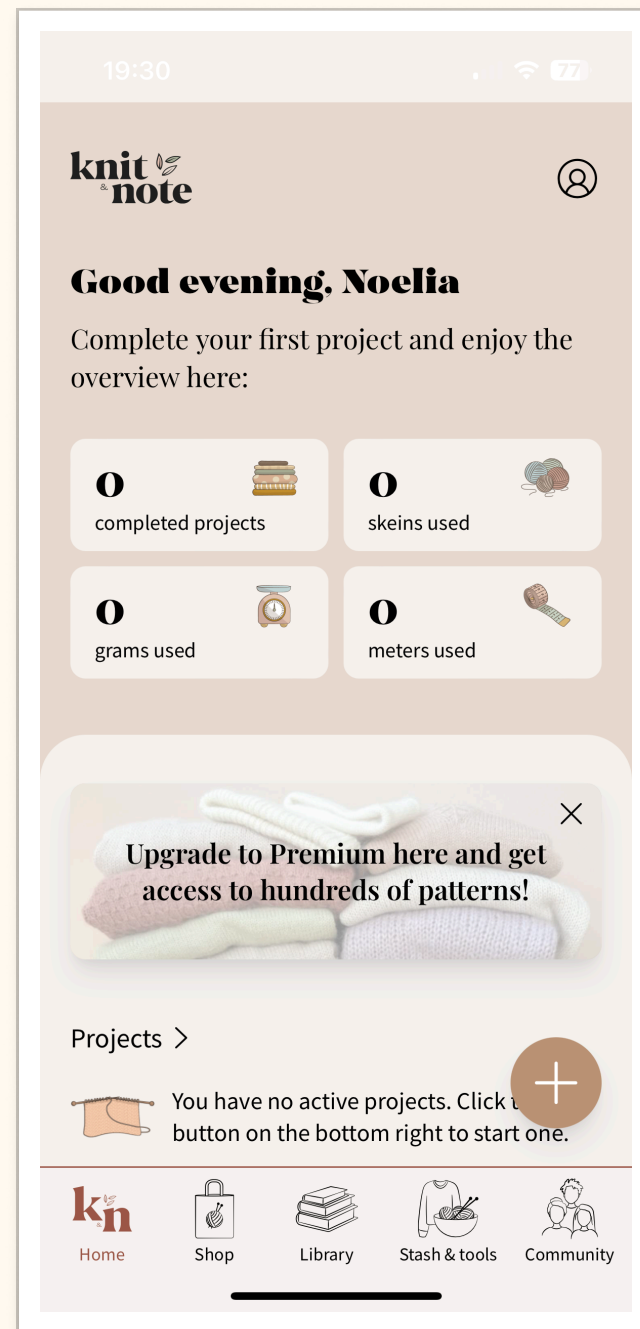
19:30

77

knit & note

Good evening, Noelia

Complete your first project and enjoy the overview here:

0
completed projects

0
skeins used

0
grams used

0
meters used

Upgrade to Premium here and get access to hundreds of patterns!

Projects >

You have no active projects. Click t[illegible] button on the bottom right to start one.

kn
Home

Shop

Library

Stash & tools

Community